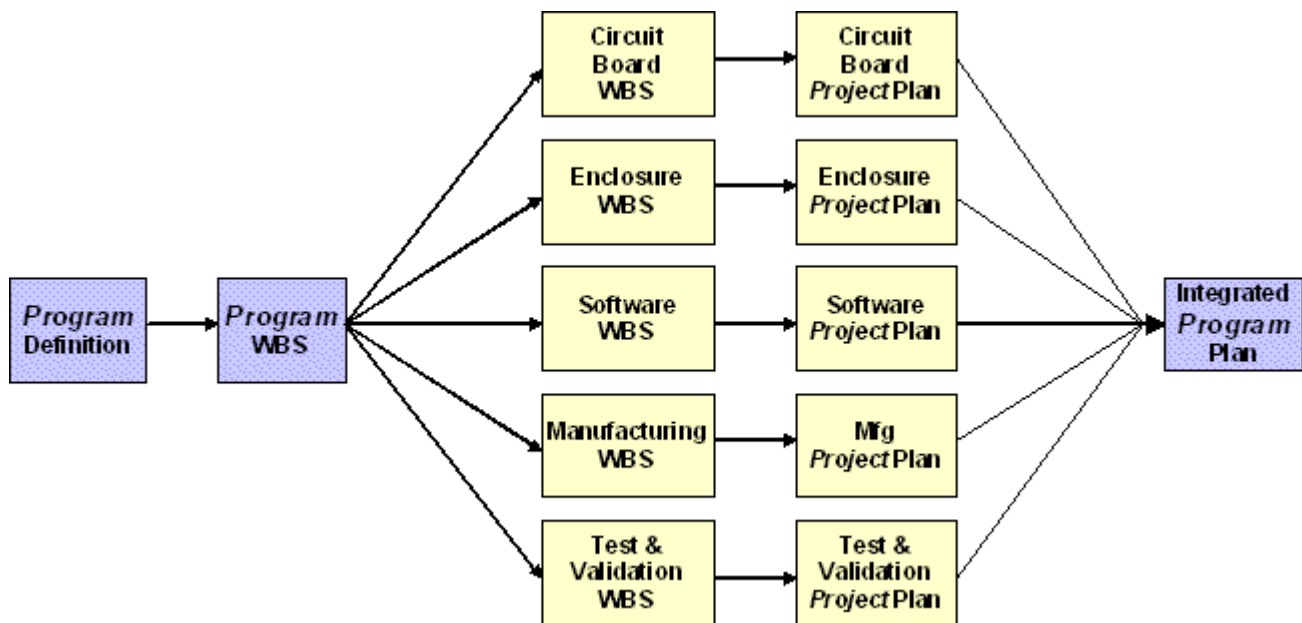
Program Definition

Program WBS

Circuit Board WBS

Enclosure WBS

Software WBS

Manufacturing WBS

Test & Validation WBS

Circuit Board Project Plan

Enclosure Project Plan

Software Project Plan

Mfg Project Plan

Test & Validation Project Plan

Integrated Program Plan